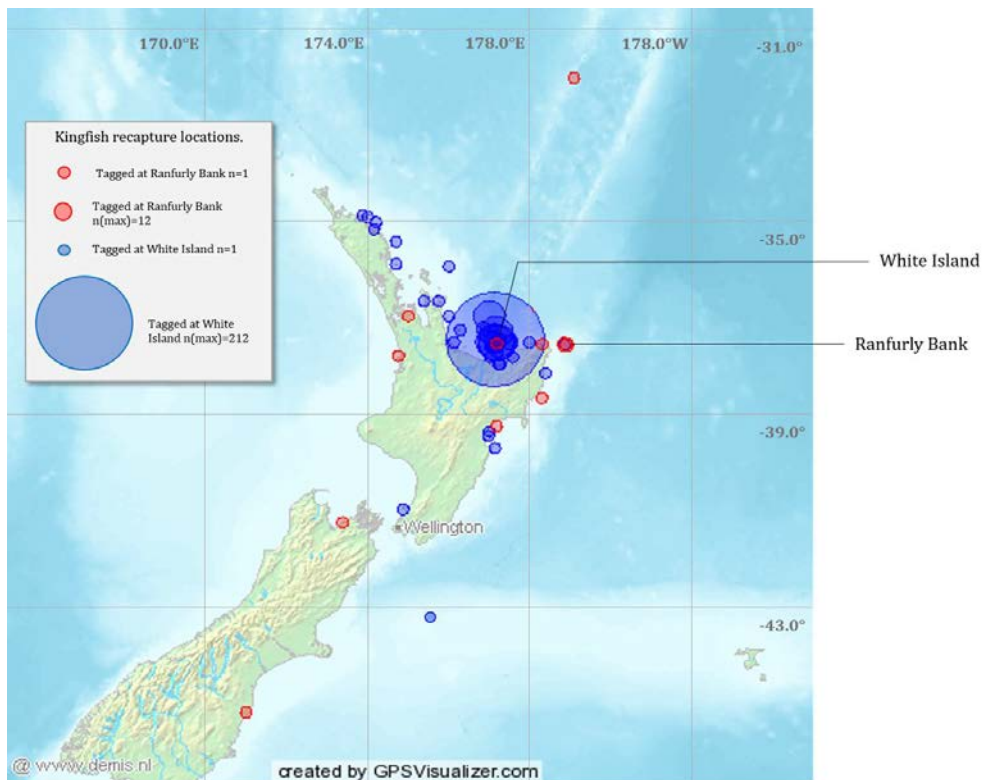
170.0°E
174.0°E
178.0°E
178.0°W
-31.0°

Kingfish recapture locations.

Tagged at Ranfurly Bank n=1

Tagged at Ranfurly Bank n(max)=12

Tagged at White Island n=1

Tagged at White Island n(max)=212

-35.0°

White Island

Ranfurly Bank

-39.0°

Wellington

-43.0°

@ www.demis.nl

created by GPSVisualizer.com